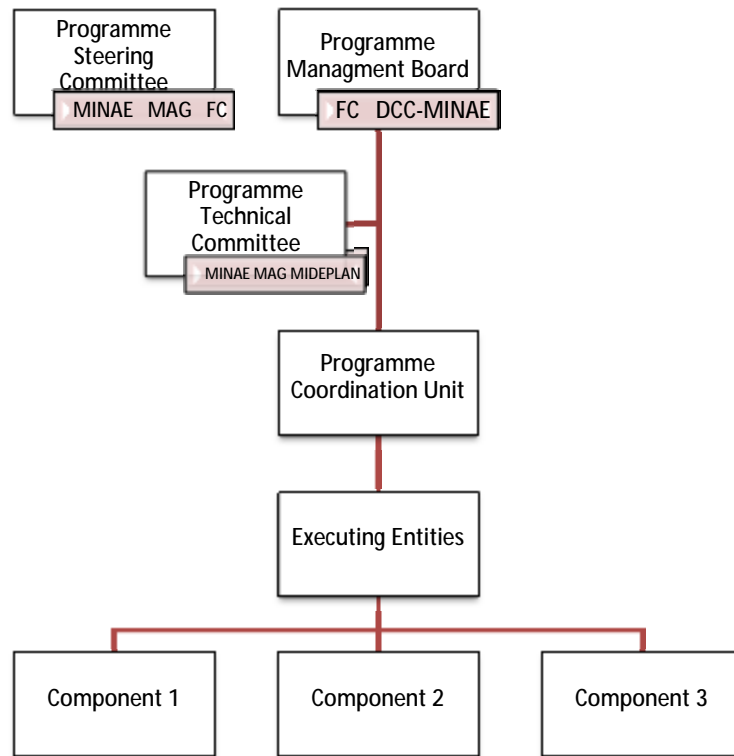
Programme Steering Committee

MINAE MAG FC

Programme Managment Board

FC DCC-MINAE

Programme Technical Committee

MINAE MAG MIDEPLAN

Programme Coordination Unit

Executing Entities

Component 1

Component 2

Component 3